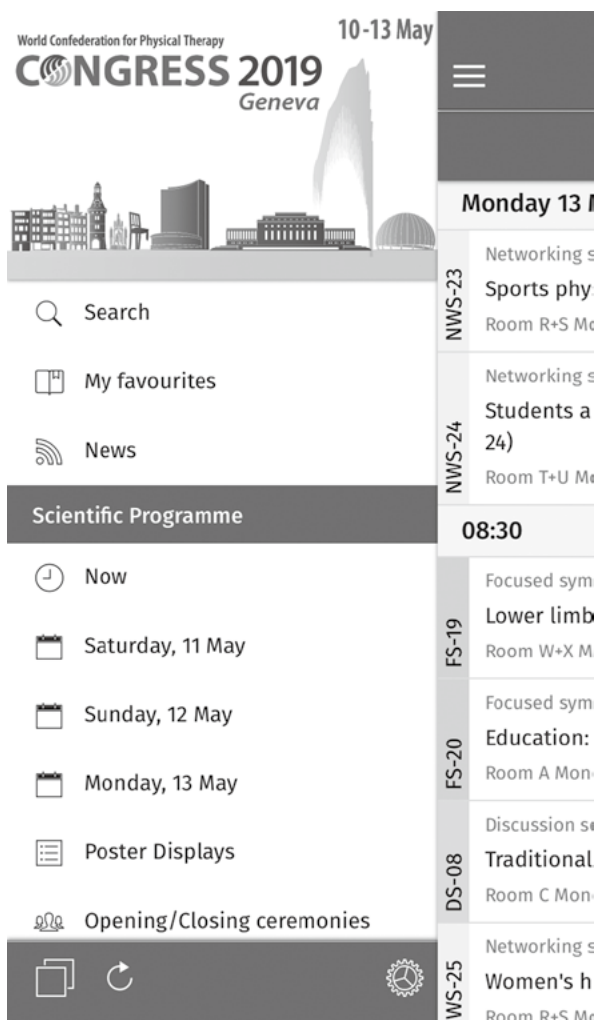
World Confederation for Physical Therapy
CONGRESS 2019
Geneva
10-13 May

Search

My favourites

News

Scientific Programme

Now

Saturday, 11 May

Sunday, 12 May

Monday, 13 May

Poster Displays

Opening/Closing ceremonies

Monday 13 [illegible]

NWS-23
Networking s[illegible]
Sports phy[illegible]
Room R+S Mo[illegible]

NWS-24
Networking s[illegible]
Students a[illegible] 24)
Room T+U Mo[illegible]

08:30

FS-19
Focused sym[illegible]
Lower limb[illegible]
Room W+X M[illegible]

FS-20
Focused sym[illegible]
Education: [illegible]
Room A Mon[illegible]

DS-08
Discussion s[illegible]
Traditional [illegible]
Room C Mon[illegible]

WS-25
Networking s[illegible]
Women's h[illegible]
Room R+S M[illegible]